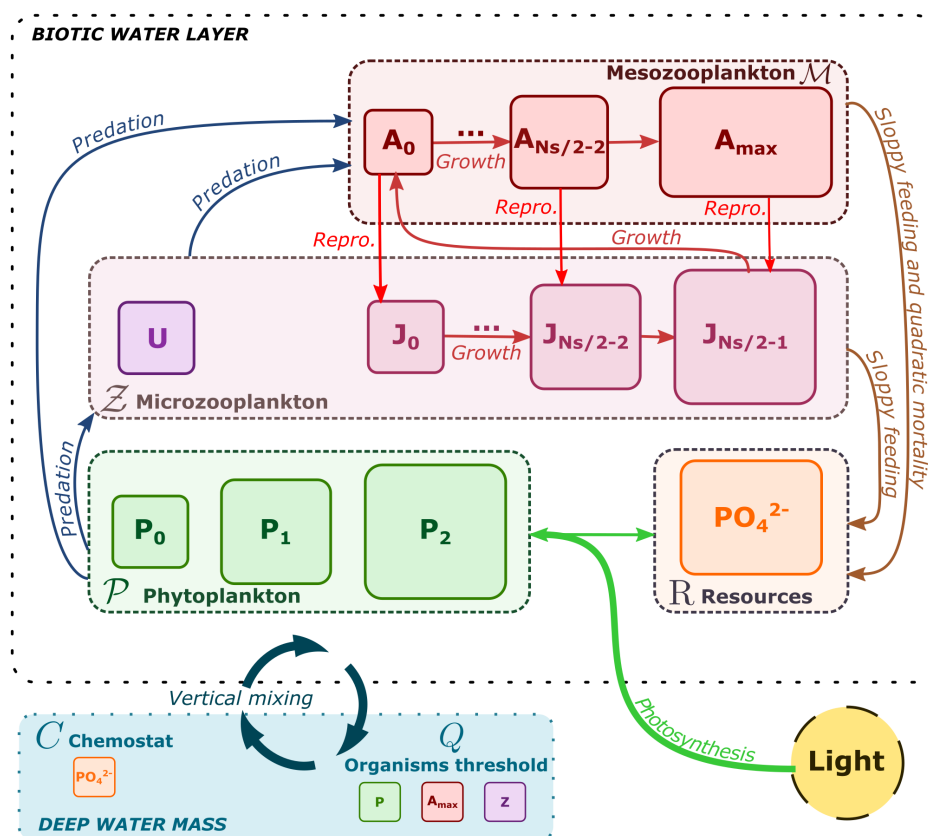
BIOTIC WATER LAYER

Mesozooplankton $\mathcal{M}$

$A_0$ ... $A_{Ns/2-2}$ $A_{max}$

Growth

Repro.

Repro.

Repro.

Growth

Predation

Predation

Sloppy feeding and quadratic mortality

U

$J_0$ ... $J_{Ns/2-2}$ $J_{Ns/2-1}$

Growth

$\mathcal{Z}$ Microzooplankton

Sloppy feeding

Predation

$P_0$ $P_1$ $P_2$

$\mathcal{P}$ Phytoplankton

$PO_4^{2-}$

$\mathrm{R}$ Resources

Vertical mixing

Photosynthesis

Light

$\mathcal{C}$ Chemostat

$PO_4^{2-}$

$\mathcal{Q}$ Organisms threshold

P $A_{max}$ Z

DEEP WATER MASS